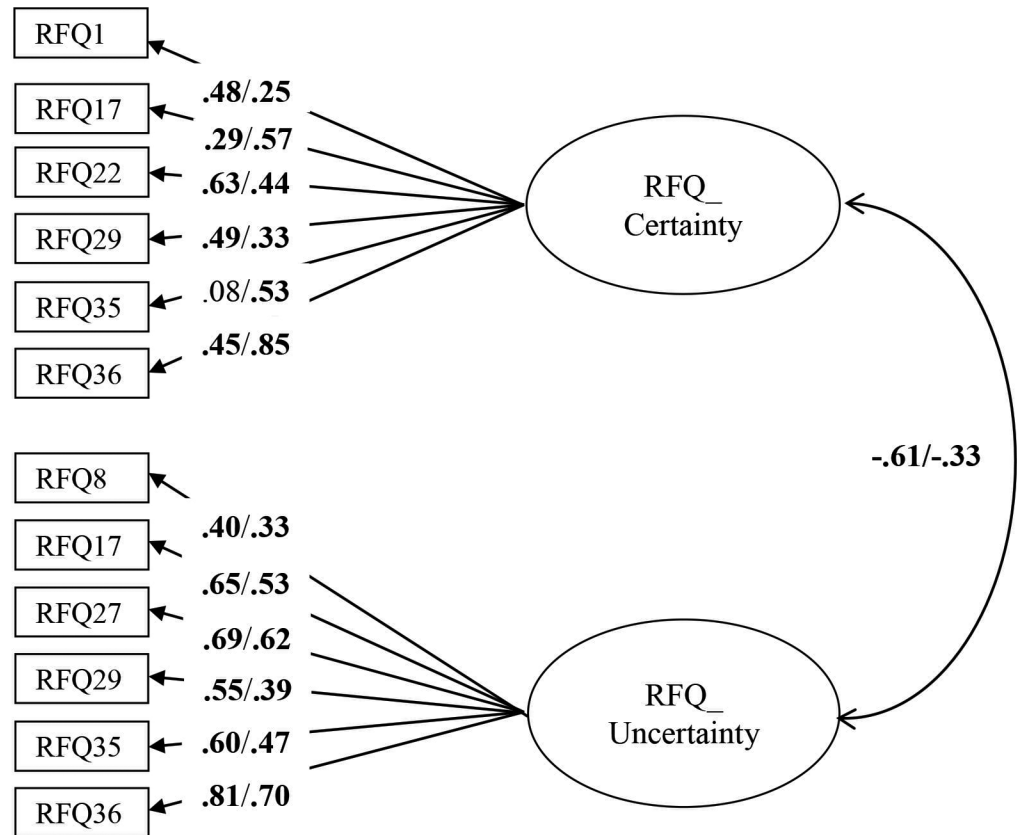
RFQ1
.48/.25
RFQ17
.29/.57
RFQ22
.63/.44
RFQ29
.49/.33
RFQ35
.08/.53
RFQ36
.45/.85

RFQ_ Certainty

-.61/-.33

RFQ8
.40/.33
RFQ17
.65/.53
RFQ27
.69/.62
RFQ29
.55/.39
RFQ35
.60/.47
RFQ36
.81/.70

RFQ_ Uncertainty